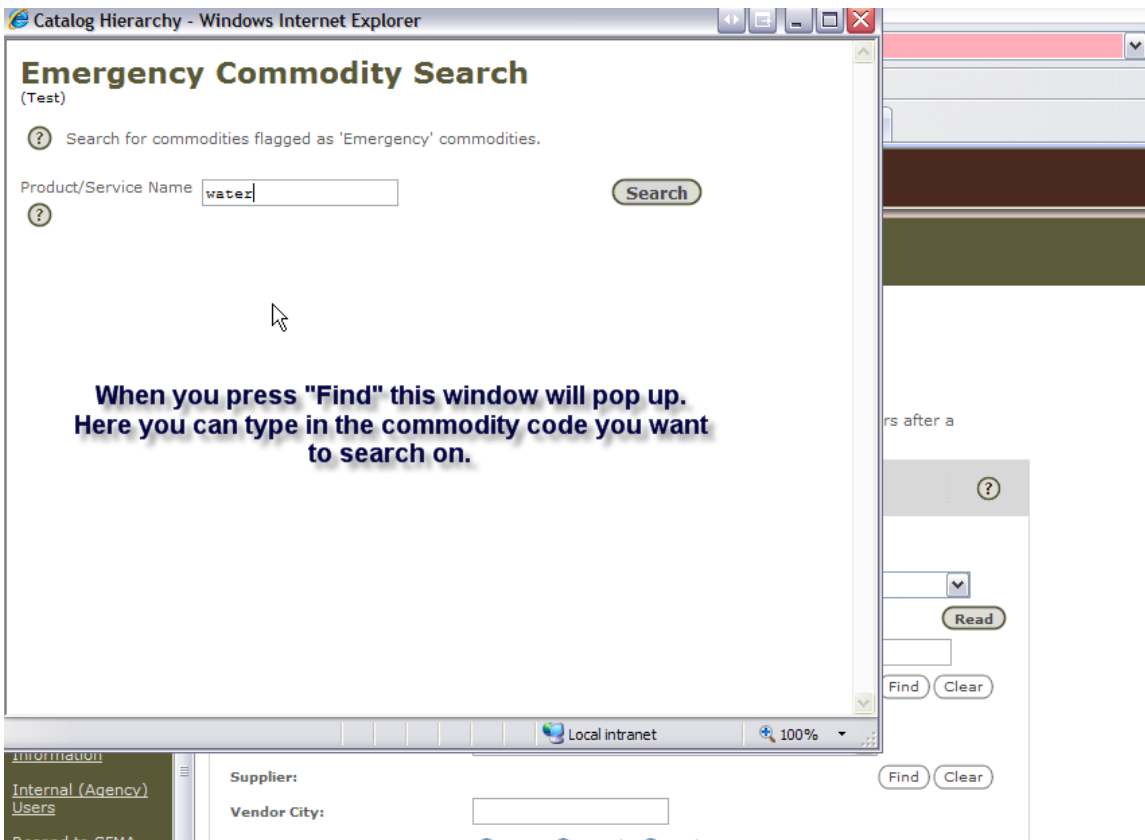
Catalog Hierarchy - Windows Internet Explorer

Emergency Commodity Search
(Test)

Search for commodities flagged as 'Emergency' commodities.

Product/Service Name water Search

When you press "Find" this window will pop up. Here you can type in the commodity code you want to search on.

Local intranet 100%

rs after a

Read

Find Clear

Information

Internal (Agency) Users

Supplier:

Find Clear

Vendor City:

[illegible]